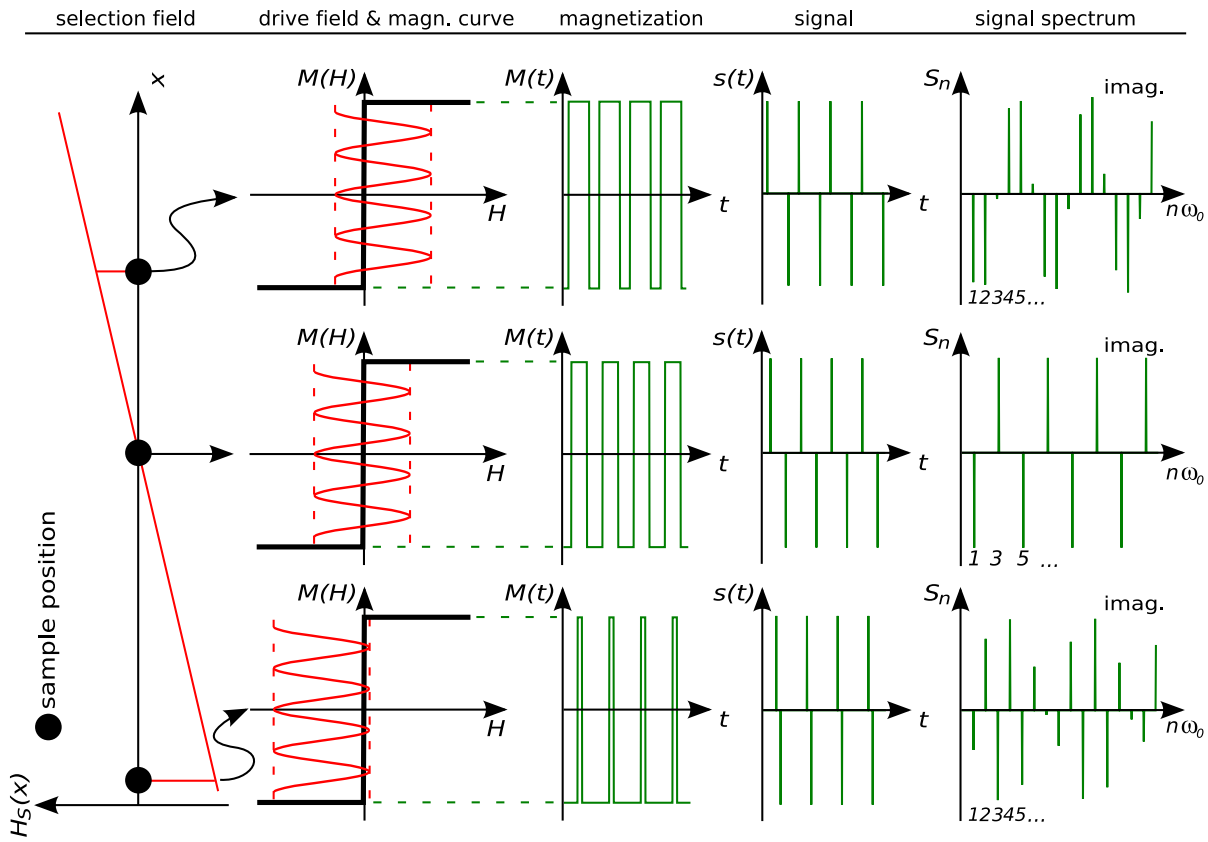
selection field drive field & magn. curve magnetization signal signal spectrum

$x$

$M(H)$ $H$ $M(t)$ $t$ $s(t)$ $t$ $S_n$ imag. $n\omega_0$ 12345...

$M(H)$ $H$ $M(t)$ $t$ $s(t)$ $t$ $S_n$ imag. $n\omega_0$ 1 3 5 ...

$M(H)$ $H$ $M(t)$ $t$ $s(t)$ $t$ $S_n$ imag. $n\omega_0$ 12345...

sample position

$H_S(x)$